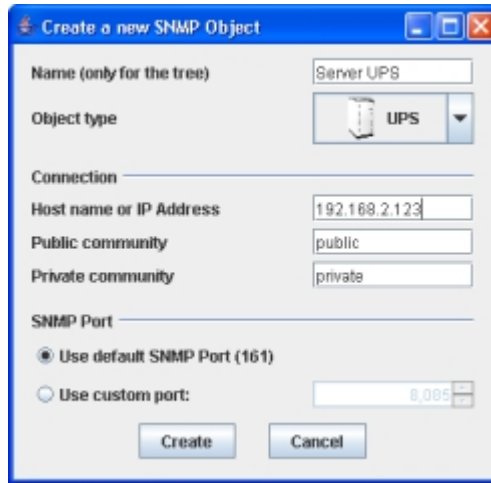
Create a new SNMP Object

Name (only for the tree) Server UPS

Object type UPS

Connection

Host name or IP Address 192.168.2.123

Public community public

Private community private

SNMP Port

Use default SNMP Port (161)

Use custom port: 8,085

Create Cancel